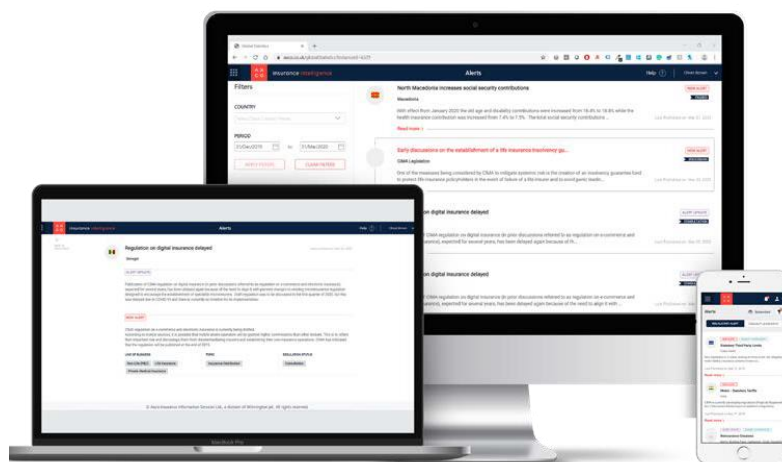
Insurance Intelligence

Alerts

Help

Filters

COUNTRY

PERIOD

to

North Macedonia increases social security contributions

Macedonia

With effect from January 2020 the old age and disability contributions were increased from 18.4% to 18.8% while the health insurance contribution was increased from 7.4% to 7.5%. The total social security contributions ...

Read more

NEW ALERT

Early discussions on the establishment of a life insurance insolvency gu...

CIMA Legislation

One of the measures being considered by CIMA to mitigate systemic risk is the creation of an insolvency guarantee fund to protect life insurance policyholders in the event of failure of a life insurer and to avoid panic leadin...

Read more

NEW ALERT

on digital insurance delayed

ALERT UPDATE

Read more

Regulation on digital insurance delayed

Senegal

ALERT UPDATE

NEW ALERT

LINE OF BUSINESS

TOPIC

REGULATORY STATUS

© Mandelbaum Information Services Ltd., a division of Morningstar plc. All rights reserved

MacBook Pro

Alerts

Read more

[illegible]